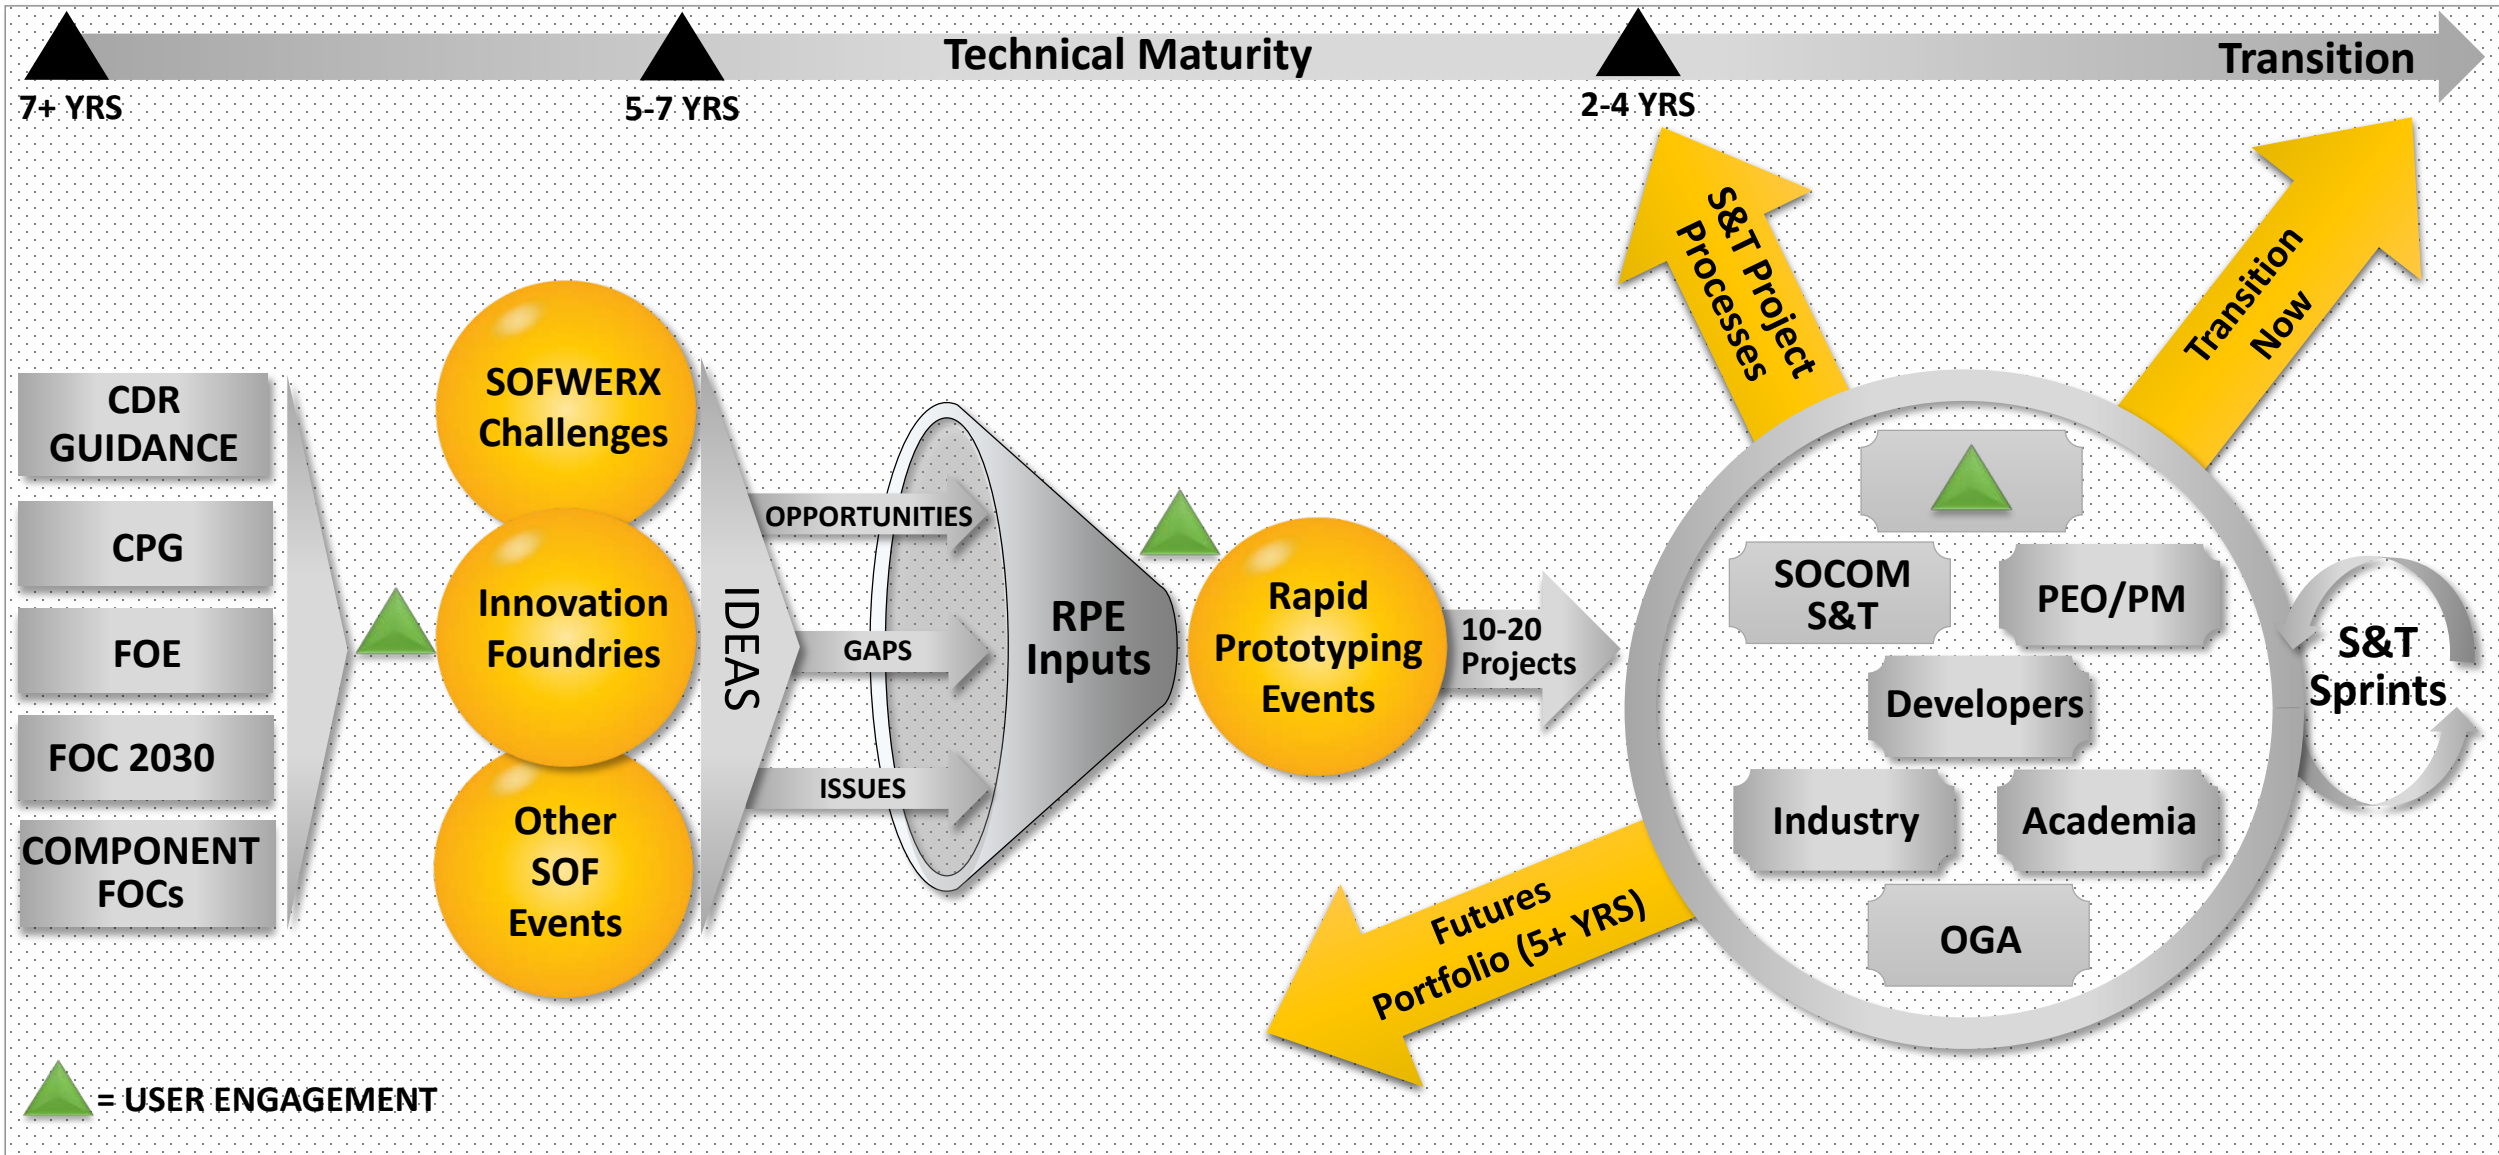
Technical Maturity

Transition

7+ YRS

5-7 YRS

2-4 YRS

S&T Project Processes

Transition Now

CDR GUIDANCE

CPG

FOE

FOC 2030

COMPONENT FOCs

SOFWERX Challenges

Innovation Foundries

Other SOF Events

IDEAS

OPPORTUNITIES

GAPS

ISSUES

RPE Inputs

Rapid Prototyping Events

10-20 Projects

SOCOM S&T

PEO/PM

Developers

Industry

Academia

OGA

S&T Sprints

Futures Portfolio (5+ YRS)

= USER ENGAGEMENT